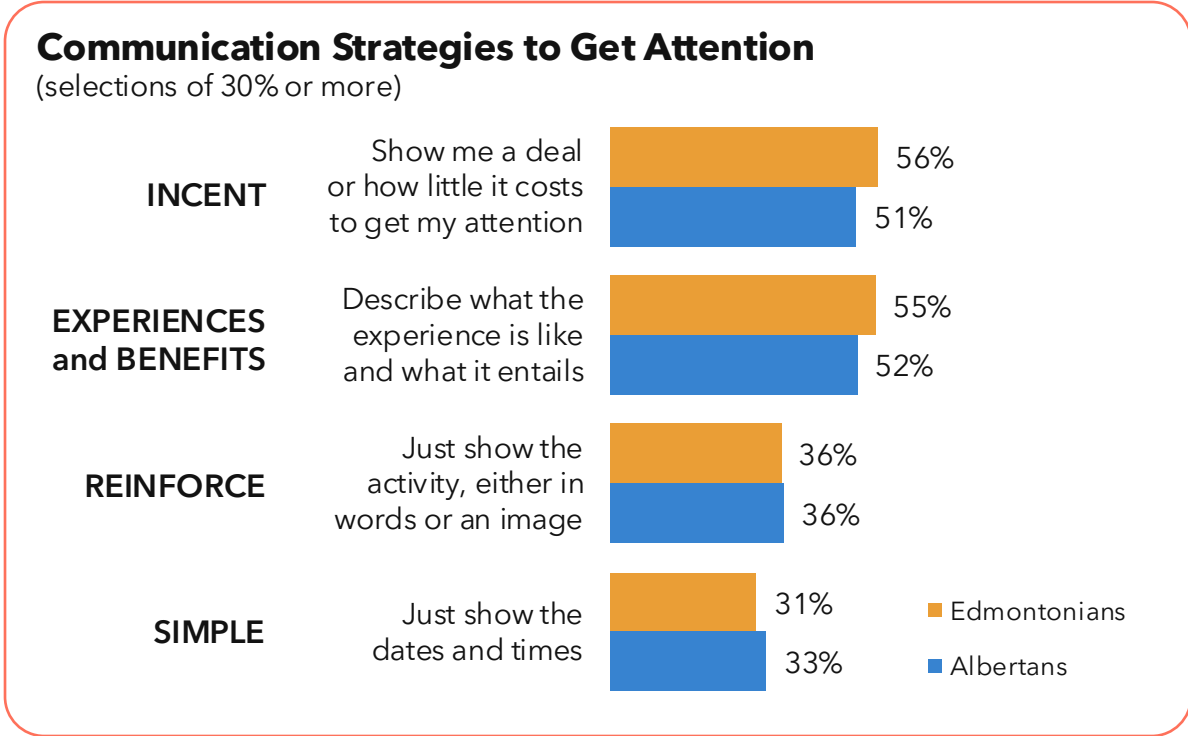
Communication Strategies to Get Attention
(selections of 30% or more)

INCENT
Show me a deal or how little it costs to get my attention
56%
51%

EXPERIENCES and BENEFITS
Describe what the experience is like and what it entails
55%
52%

REINFORCE
Just show the activity, either in words or an image
36%
36%

SIMPLE
Just show the dates and times
31%
33%

Edmontonians
Albertans